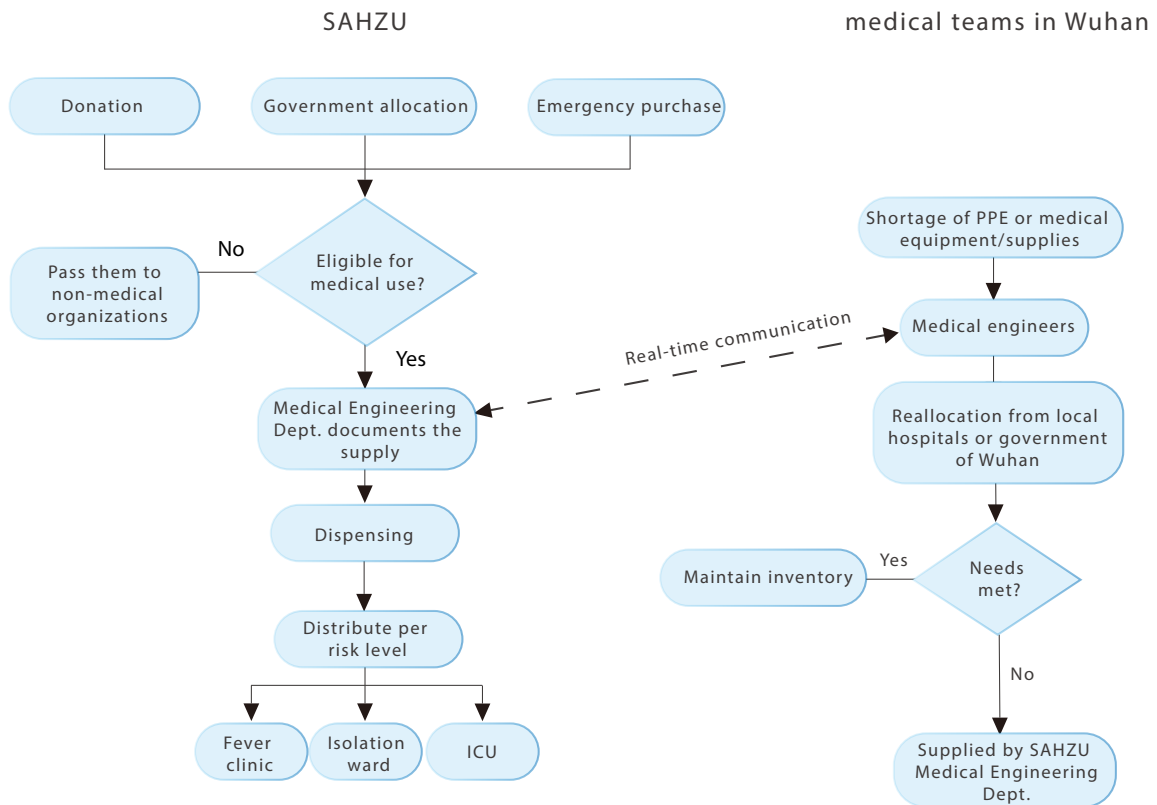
SAHZU

Donation

Government allocation

Emergency purchase

Eligible for medical use?

No

Pass them to non-medical organizations

Yes

Medical Engineering Dept. documents the supply

Dispensing

Distribute per risk level

Fever clinic

Isolation ward

ICU

medical teams in Wuhan

Shortage of PPE or medical equipment/supplies

Medical engineers

Real-time communication

Reallocation from local hospitals or government of Wuhan

Needs met?

Yes

Maintain inventory

No

Supplied by SAHZU Medical Engineering Dept.